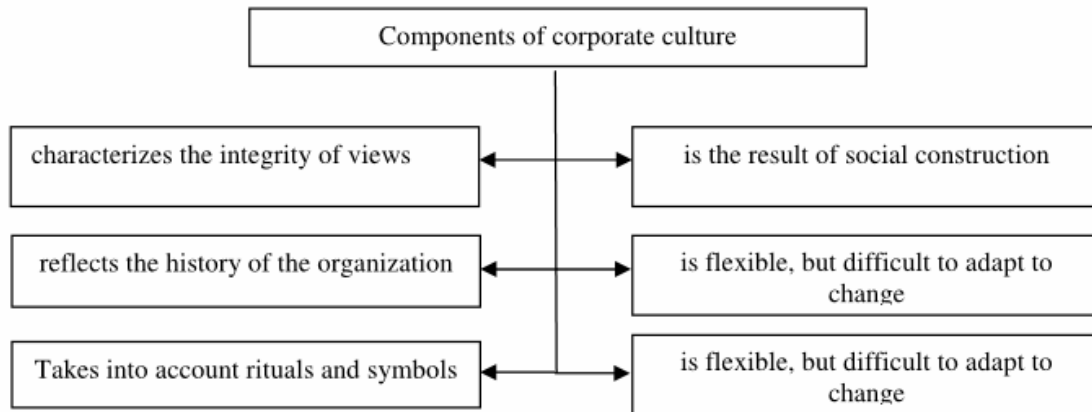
Components of corporate culture

characterizes the integrity of views

is the result of social construction

reflects the history of the organization

is flexible, but difficult to adapt to change

Takes into account rituals and symbols

is flexible, but difficult to adapt to change